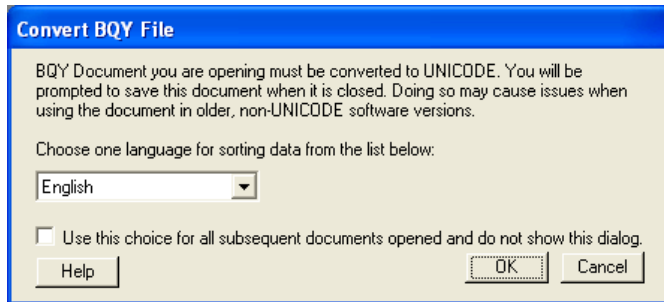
Convert BQY File

BQY Document you are opening must be converted to UNICODE. You will be prompted to save this document when it is closed. Doing so may cause issues when using the document in older, non-UNICODE software versions.

Choose one language for sorting data from the list below:

English

Use this choice for all subsequent documents opened and do not show this dialog.

Help

OK

Cancel